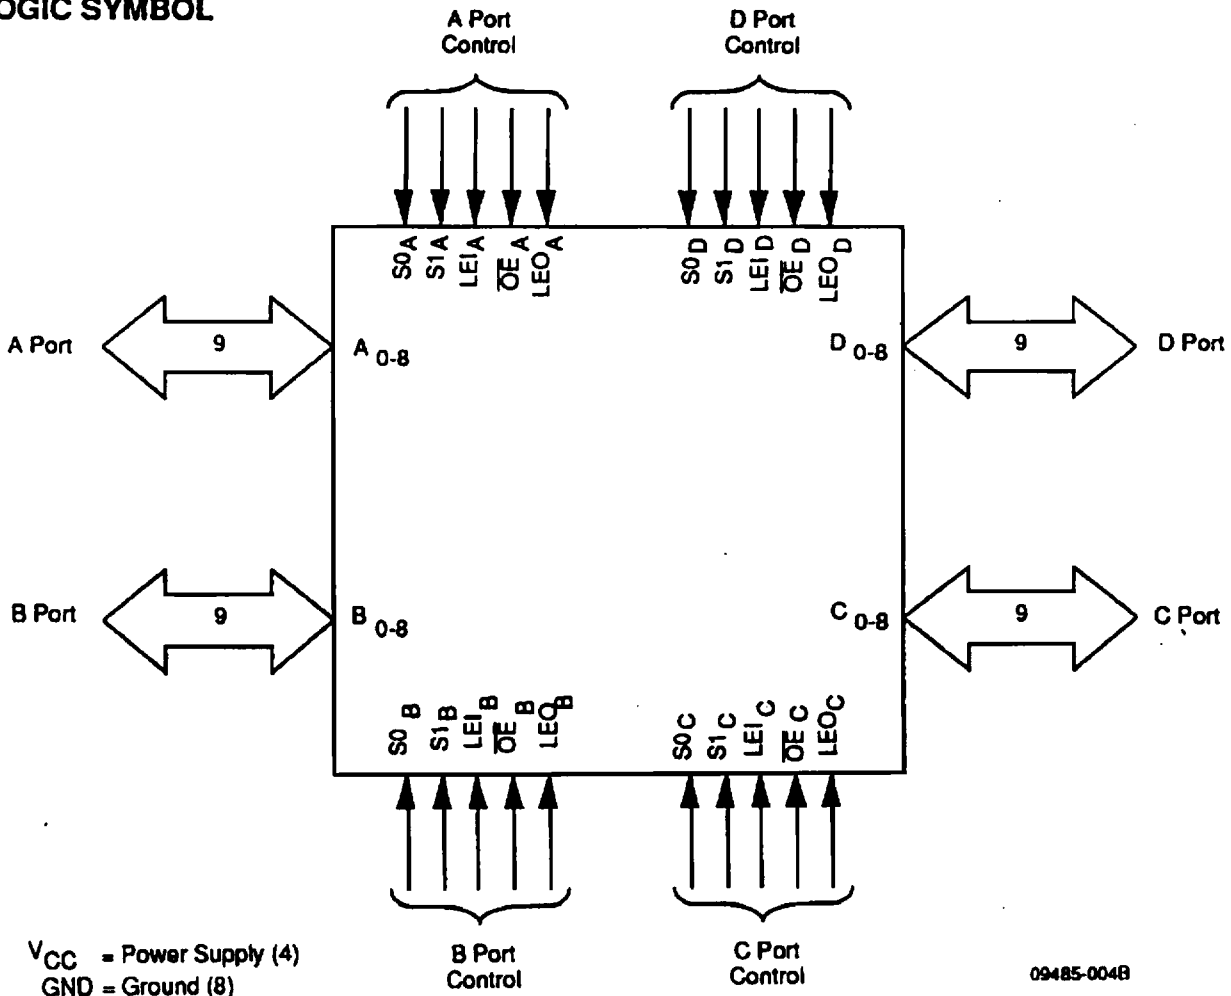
OGIC SYMBOL

A Port Control

D Port Control

$S0_A$ $S1_A$ $LEI_A$ $\overline{OE}_A$ $LEO_A$

$S0_D$ $S1_D$ $LEI_D$ $\overline{OE}_D$ $LEO_D$

A Port

9

$A_{0-8}$

$D_{0-8}$

9

D Port

B Port

9

$B_{0-8}$

$C_{0-8}$

9

C Port

$S0_B$ $S1_B$ $LEI_B$ $\overline{OE}_B$ $LEO_B$

$S0_C$ $S1_C$ $LEI_C$ $\overline{OE}_C$ $LEO_C$

$V_{CC}$ = Power Supply (4)
GND = Ground (8)

B Port Control

C Port Control

09485-004B